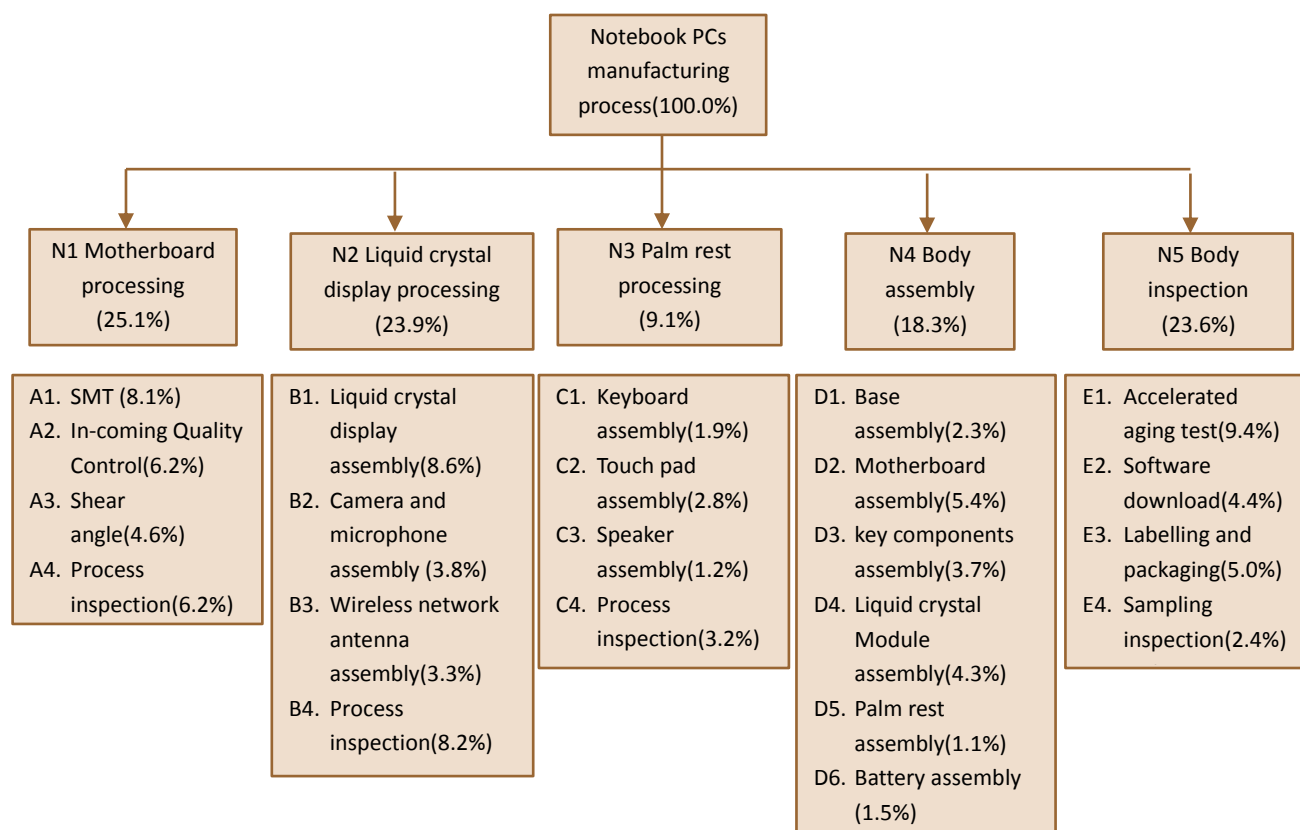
Notebook PCs manufacturing process(100.0%)

N1 Motherboard processing (25.1%)

N2 Liquid crystal display processing (23.9%)

N3 Palm rest processing (9.1%)

N4 Body assembly (18.3%)

N5 Body inspection (23.6%)

A1. SMT (8.1%)
A2. In-coming Quality Control(6.2%)
A3. Shear angle(4.6%)
A4. Process inspection(6.2%)

B1. Liquid crystal display assembly(8.6%)
B2. Camera and microphone assembly (3.8%)
B3. Wireless network antenna assembly(3.3%)
B4. Process inspection(8.2%)

C1. Keyboard assembly(1.9%)
C2. Touch pad assembly(2.8%)
C3. Speaker assembly(1.2%)
C4. Process inspection(3.2%)

D1. Base assembly(2.3%)
D2. Motherboard assembly(5.4%)
D3. key components assembly(3.7%)
D4. Liquid crystal Module assembly(4.3%)
D5. Palm rest assembly(1.1%)
D6. Battery assembly (1.5%)

E1. Accelerated aging test(9.4%)
E2. Software download(4.4%)
E3. Labelling and packaging(5.0%)
E4. Sampling inspection(2.4%)